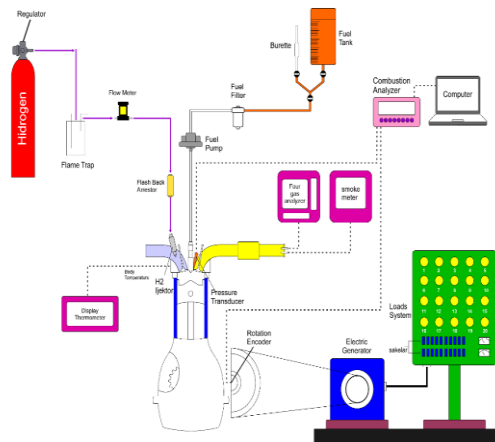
Regulator

Hydrogen

Flow Meter

Flame Trap

Burette

Fuel Tank

Fuel Filter

Fuel Pump

Combustion Analyzer

Computer

Flash Back Arrestor

Four gas analyzer

smoke meter

Body Temperature

H2 Injektor

Pressure Transducer

Display Thermometer

Loads System

Rotation Encoder

Electric Generator

sakelar

1 2 3 4 5
6 7 8 9 10
11 12 13 14 15
16 17 18 19 20